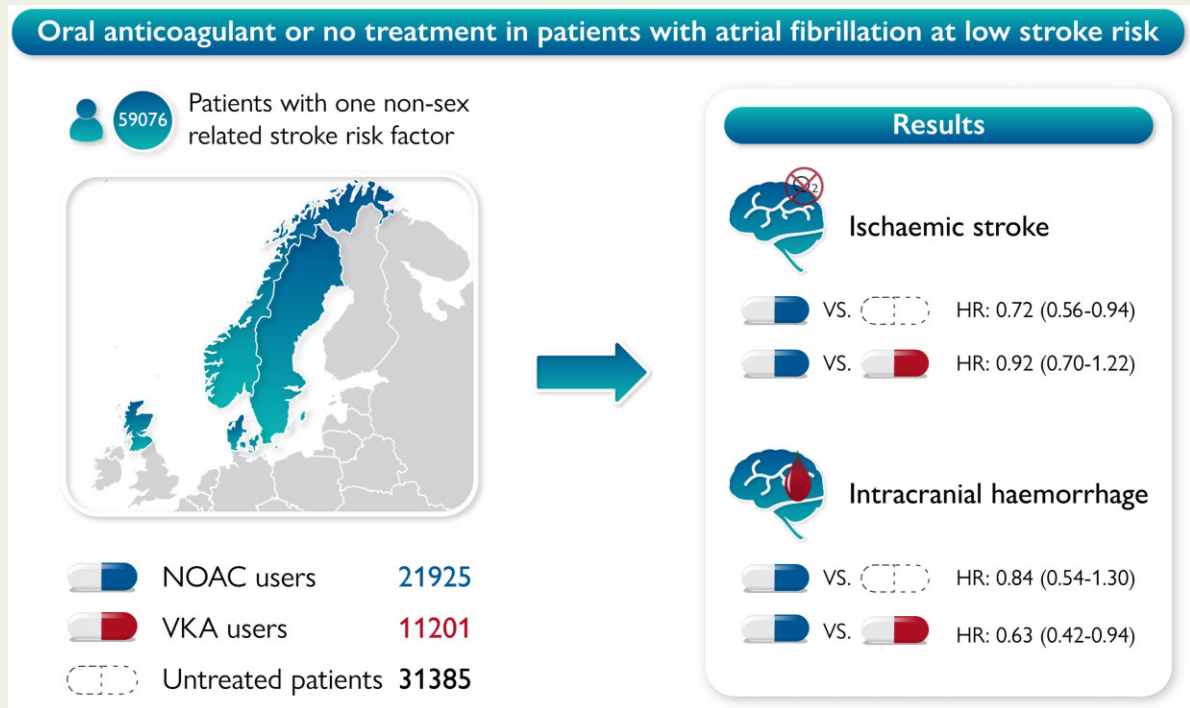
Oral anticoagulant or no treatment in patients with atrial fibrillation at low stroke risk

59076 Patients with one non-sex related stroke risk factor

NOAC users 21925

VKA users 11201

Untreated patients 31385

Results

$O_2$

Ischaemic stroke

VS. HR: 0.72 (0.56-0.94)

VS. HR: 0.92 (0.70-1.22)

Intracranial haemorrhage

VS. HR: 0.84 (0.54-1.30)

VS. HR: 0.63 (0.42-0.94)